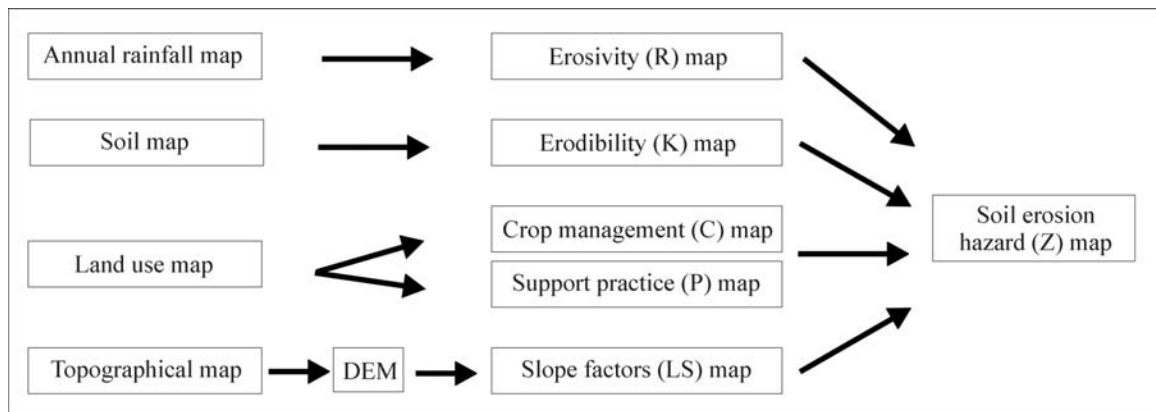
Annual rainfall map

Erosivity (R) map

Soil map

Erodibility (K) map

Land use map

Crop management (C) map

Support practice (P) map

Soil erosion hazard (Z) map

Topographical map

DEM

Slope factors (LS) map